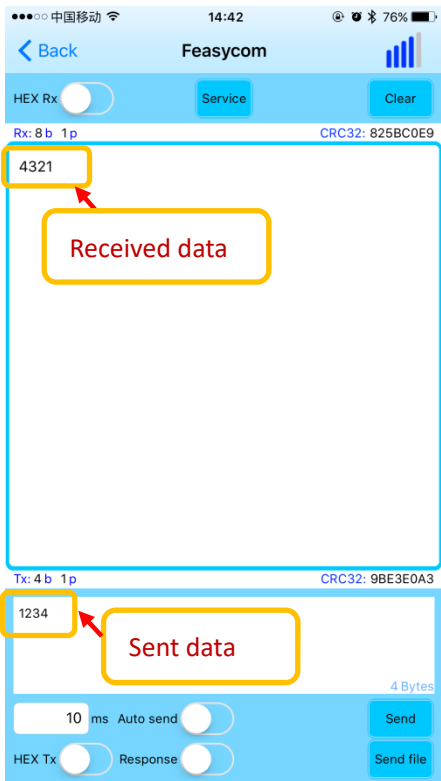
●●●○○ 中国移动 14:42 76%

Back Feasycom

HEX Rx Service Clear

Rx: 8 b 1 p CRC32: 825BC0E9

4321

Received data

Tx: 4 b 1 p CRC32: 9BE3E0A3

1234

Sent data

4 Bytes

10 ms Auto send Send

HEX Tx Response Send file